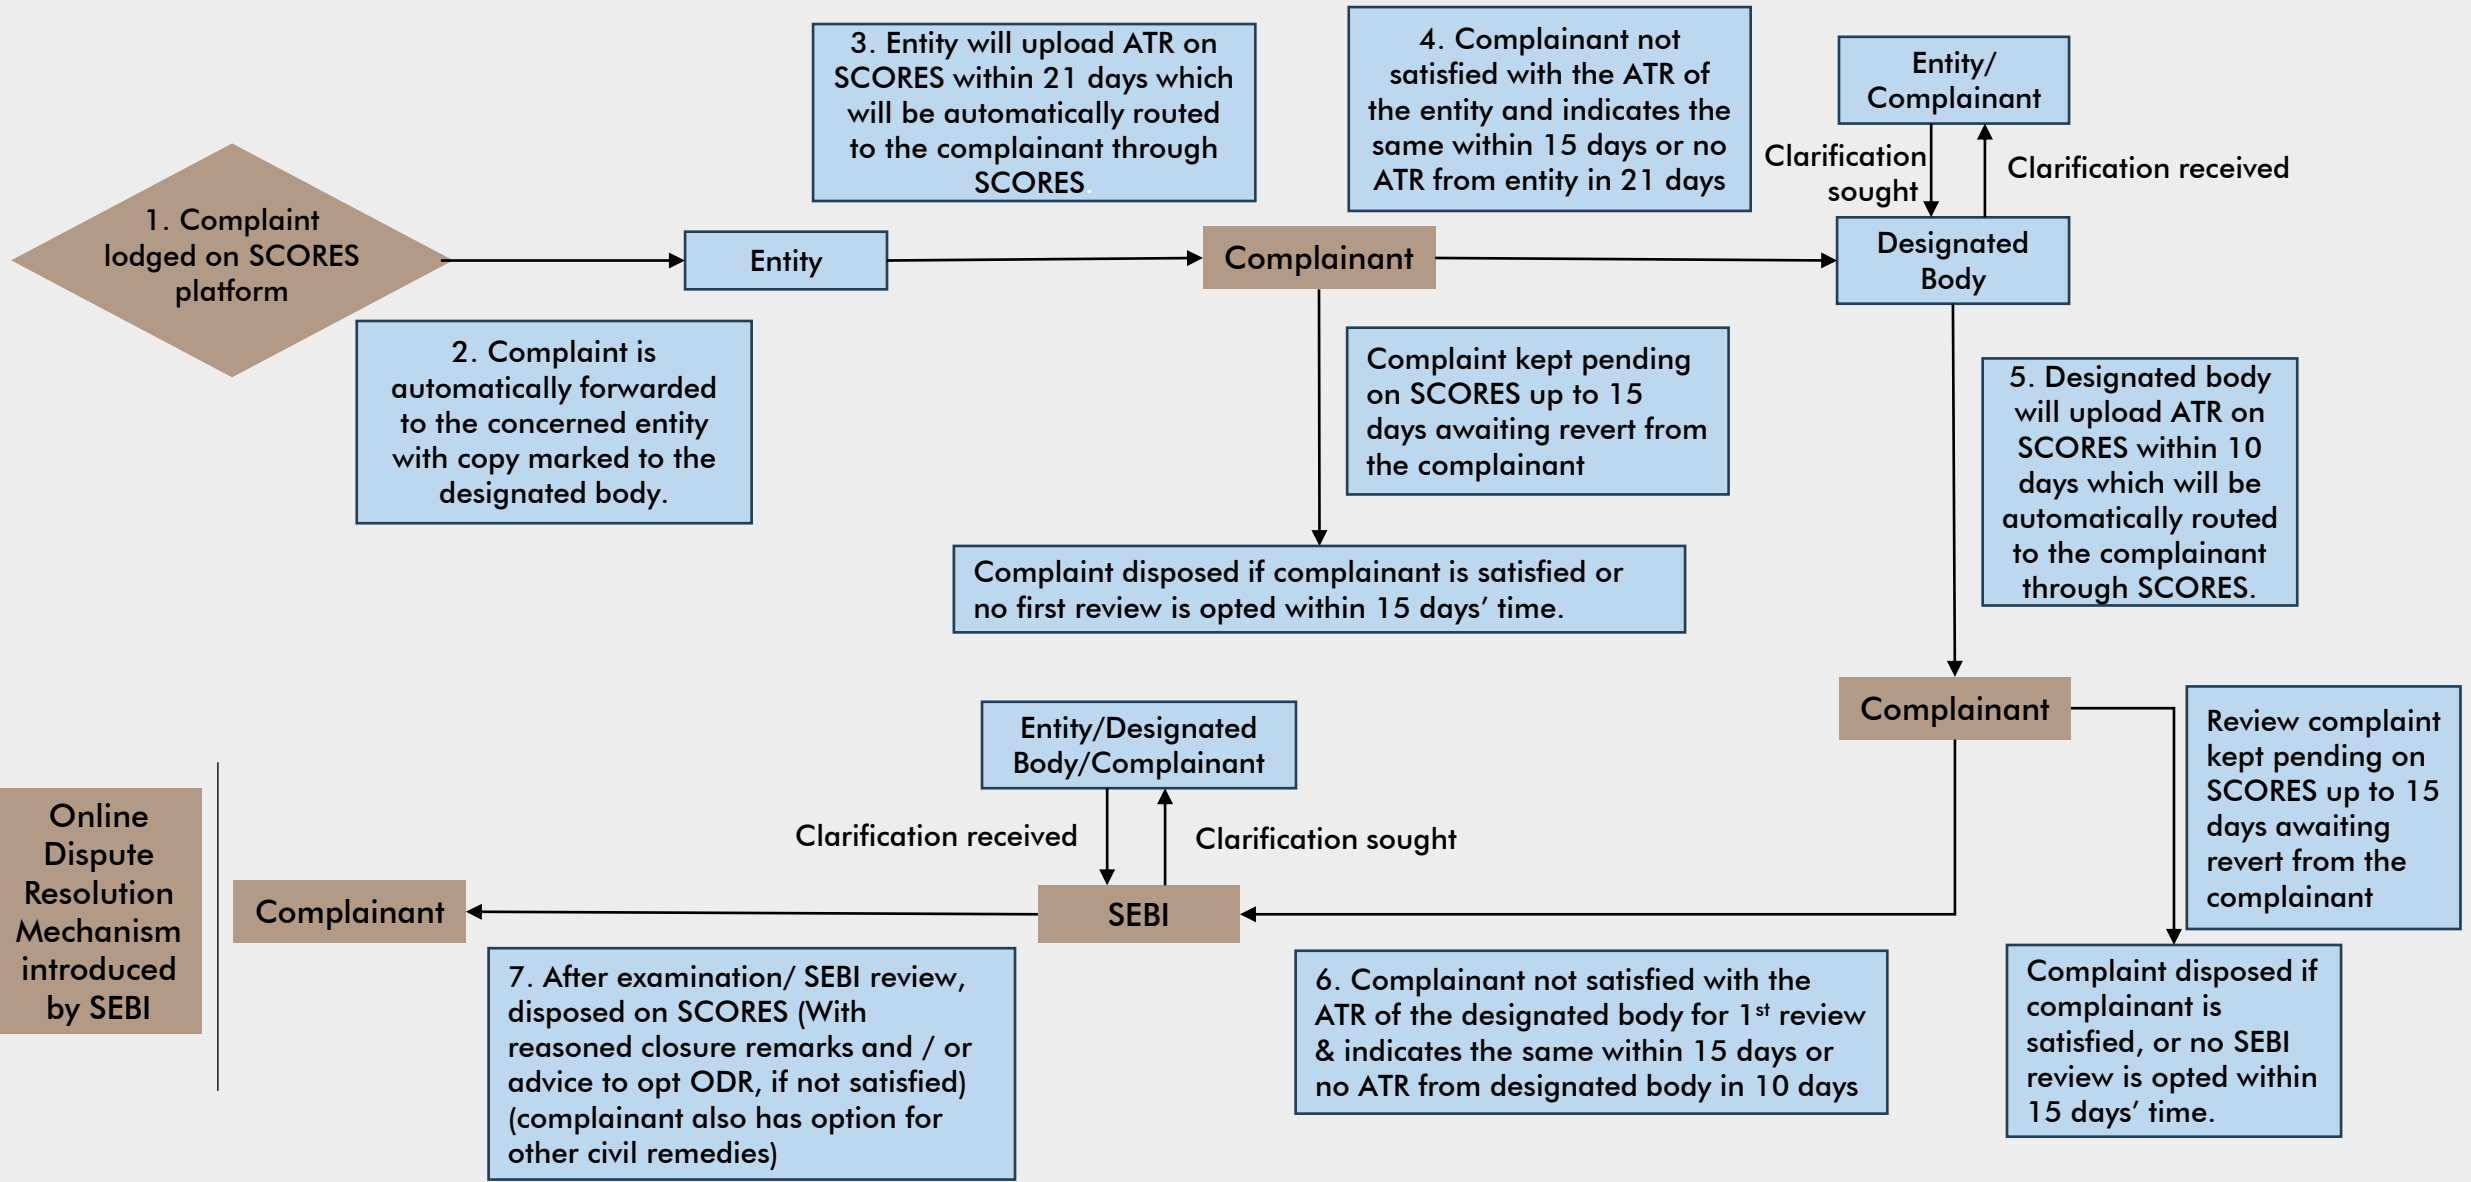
1. Complaint lodged on SCORES platform

2. Complaint is automatically forwarded to the concerned entity with copy marked to the designated body.

Entity

3. Entity will upload ATR on SCORES within 21 days which will be automatically routed to the complainant through SCORES

Complainant

4. Complainant not satisfied with the ATR of the entity and indicates the same within 15 days or no ATR from entity in 21 days

Entity/ Complainant

Clarification sought

Clarification received

Designated Body

Complaint kept pending on SCORES up to 15 days awaiting revert from the complainant

Complaint disposed if complainant is satisfied or no first review is opted within 15 days' time.

5. Designated body will upload ATR on SCORES within 10 days which will be automatically routed to the complainant through SCORES.

Complainant

Review complaint kept pending on SCORES up to 15 days awaiting revert from the complainant

Complaint disposed if complainant is satisfied, or no SEBI review is opted within 15 days' time.

Entity/Designated Body/Complainant

Clarification received

Clarification sought

SEBI

Complainant

Online Dispute Resolution Mechanism introduced by SEBI

7. After examination/ SEBI review, disposed on SCORES (With reasoned closure remarks and / or advice to opt ODR, if not satisfied) (complainant also has option for other civil remedies)

6. Complainant not satisfied with the ATR of the designated body for 1$^{st}$ review & indicates the same within 15 days or no ATR from designated body in 10 days